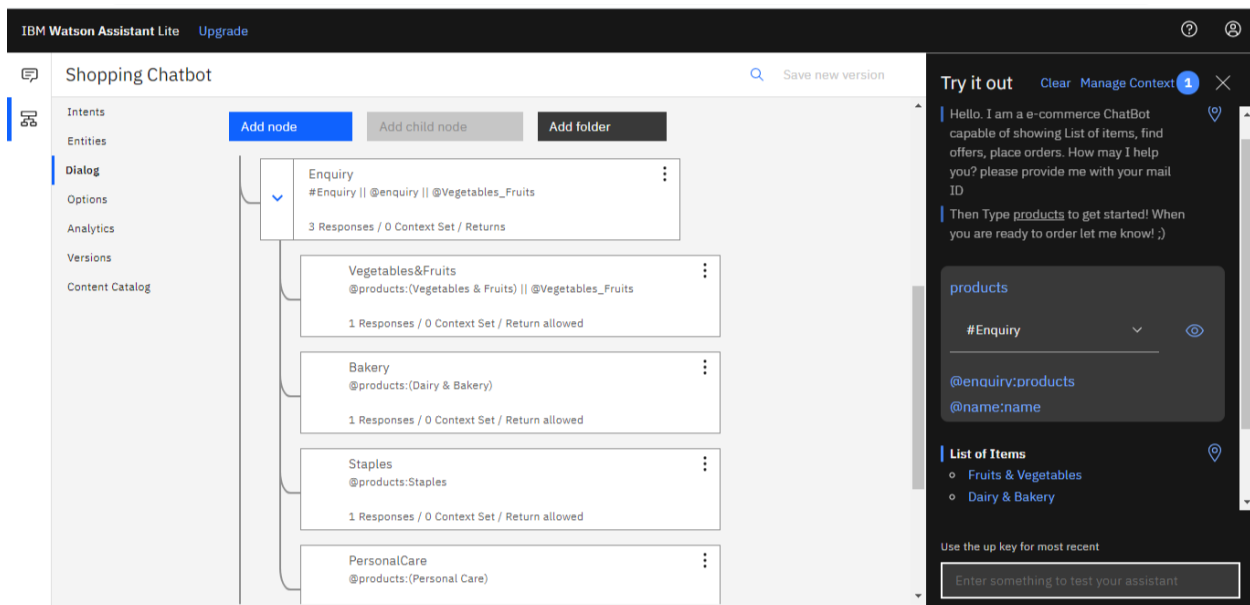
IBM Watson Assistant Lite Upgrade

Shopping Chatbot

Save new version

Intents
Entities
Dialog
Options
Analytics
Versions
Content Catalog

Add node
Add child node
Add folder

Enquiry
#Enquiry || @enquiry || @Vegetables_Fruits
3 Responses / 0 Context Set / Returns

Vegetables&Fruits
@products:(Vegetables & Fruits) || @Vegetables_Fruits
1 Responses / 0 Context Set / Return allowed

Bakery
@products:(Dairy & Bakery)
1 Responses / 0 Context Set / Return allowed

Staples
@products:Staples
1 Responses / 0 Context Set / Return allowed

PersonalCare
@products:(Personal Care)

Try it out
Clear
Manage Context 1

Hello. I am a e-commerce ChatBot capable of showing List of items, find offers, place orders. How may I help you? please provide me with your mail ID

Then Type products to get started! When you are ready to order let me know! ;)

products

#Enquiry

@enquiry:products
@name:name

List of Items
Fruits & Vegetables
Dairy & Bakery

Use the up key for most recent

Enter something to test your assistant